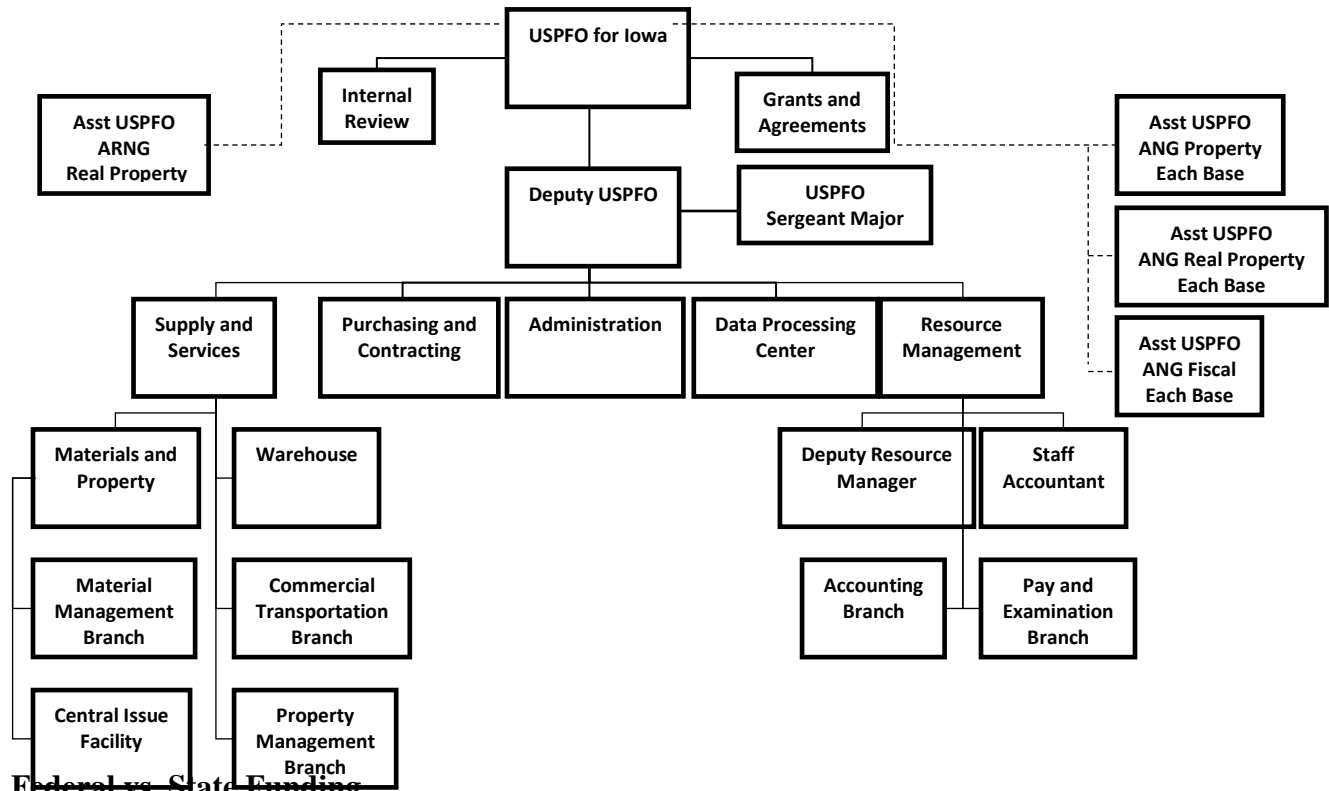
USPFO for Iowa

Internal Review

Grants and Agreements

Asst USPFO ARNG Real Property

Asst USPFO ANG Property Each Base

Deputy USPFO

USPFO Sergeant Major

Asst USPFO ANG Real Property Each Base

Asst USPFO ANG Fiscal Each Base

Supply and Services

Purchasing and Contracting

Administration

Data Processing Center

Resource Management

Materials and Property

Warehouse

Deputy Resource Manager

Staff Accountant

Material Management Branch

Commercial Transportation Branch

Accounting Branch

Pay and Examination Branch

Central Issue Facility

Property Management Branch

Federal vs. State Funding